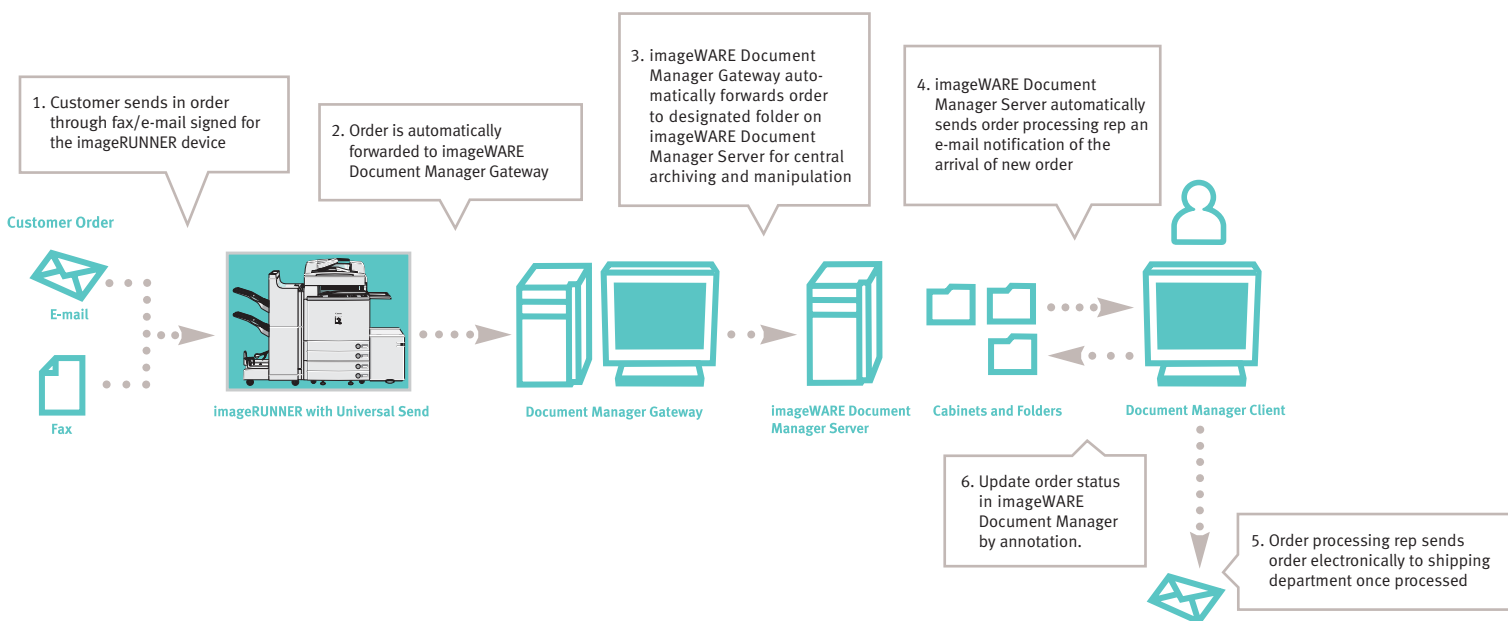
1. Customer sends in order through fax/e-mail signed for the imageRUNNER device

2. Order is automatically forwarded to imageWARE Document Manager Gateway

3. imageWARE Document Manager Gateway automatically forwards order to designated folder on imageWARE Document Manager Server for central archiving and manipulation

4. imageWARE Document Manager Server automatically sends order processing rep an e-mail notification of the arrival of new order

Customer Order

E-mail

Fax

imageRUNNER with Universal Send

Document Manager Gateway

imageWARE Document Manager Server

Cabinets and Folders

Document Manager Client

6. Update order status in imageWARE Document Manager by annotation.

5. Order processing rep sends order electronically to shipping department once processed